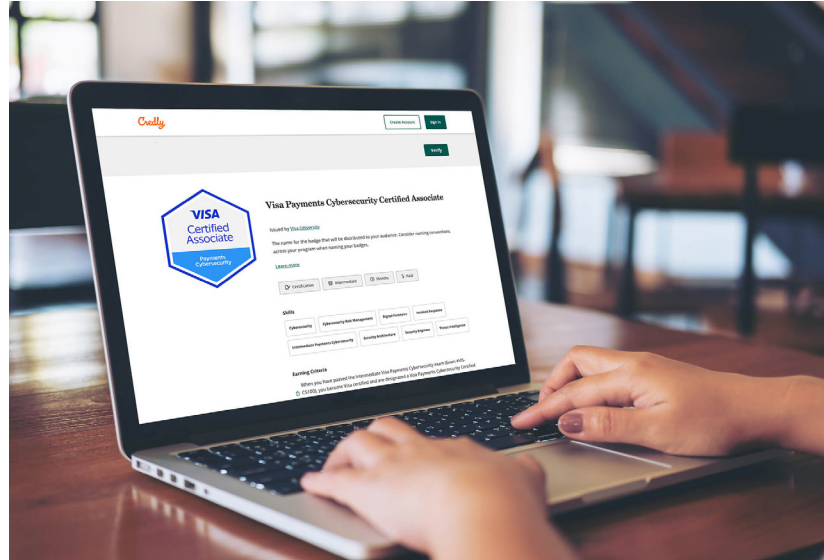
Credly

Create Account

Sign In

Verify

VISA
Certified
Associate
Payments
Cybersecurity

Visa Payments Cybersecurity Certified Associate

Issued by Visa University

The name for the badge that will be distributed to your audience. Consider naming conventions across your program when naming your badges.

Learn more

Certification

Intermediate

Months

Paid

Skills

Cybersecurity

Cybersecurity Risk Management

Digital Forensics

Incident Response

Intermediate Payments Cybersecurity

Security Architecture

Security Engineer

Threat Intelligence

Earning Criteria

When you have passed the Intermediate Visa Payments Cybersecurity exam (Exam #VPC-CS100), you become Visa certified and are designated a Visa Payments Cybersecurity Certified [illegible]